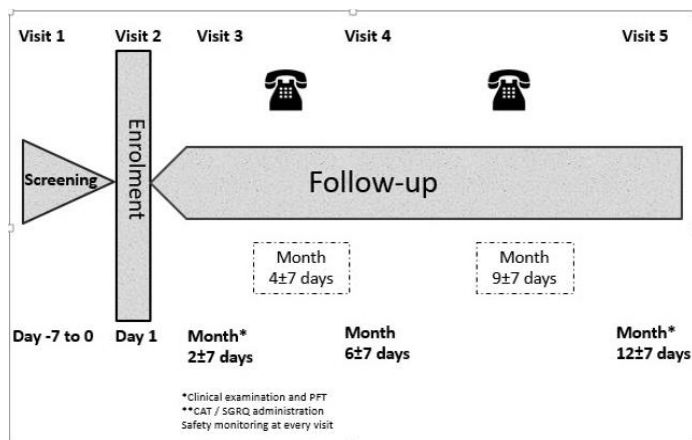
Visit 1 Visit 2 Visit 3 Visit 4 Visit 5

Screening

Enrolment

Follow-up

Month 4±7 days

Month 9±7 days

Day -7 to 0

Day 1

Month* 2±7 days

Month 6±7 days

Month* 12±7 days

*Clinical examination and PFT
**CAT / SGRQ administration
Safety monitoring at every visit